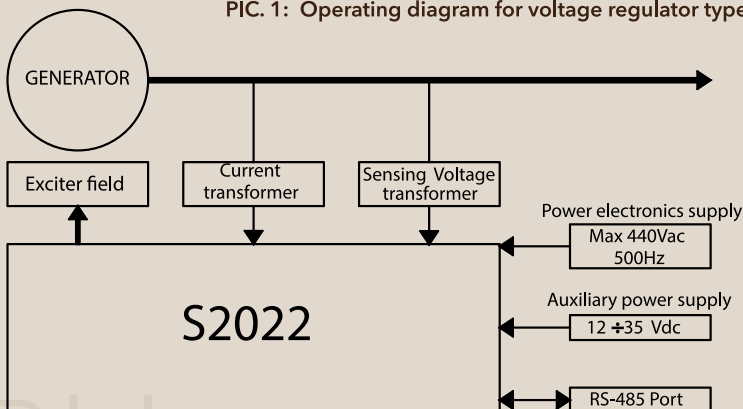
PIC. 1: Operating diagram for voltage regulator type

GENERATOR

Exciter field

Current transformer

Sensing Voltage transformer

Power electronics supply

Max 440Vac 500Hz

S2022

Auxiliary power supply

12 ÷35 Vdc

RS-485 Port